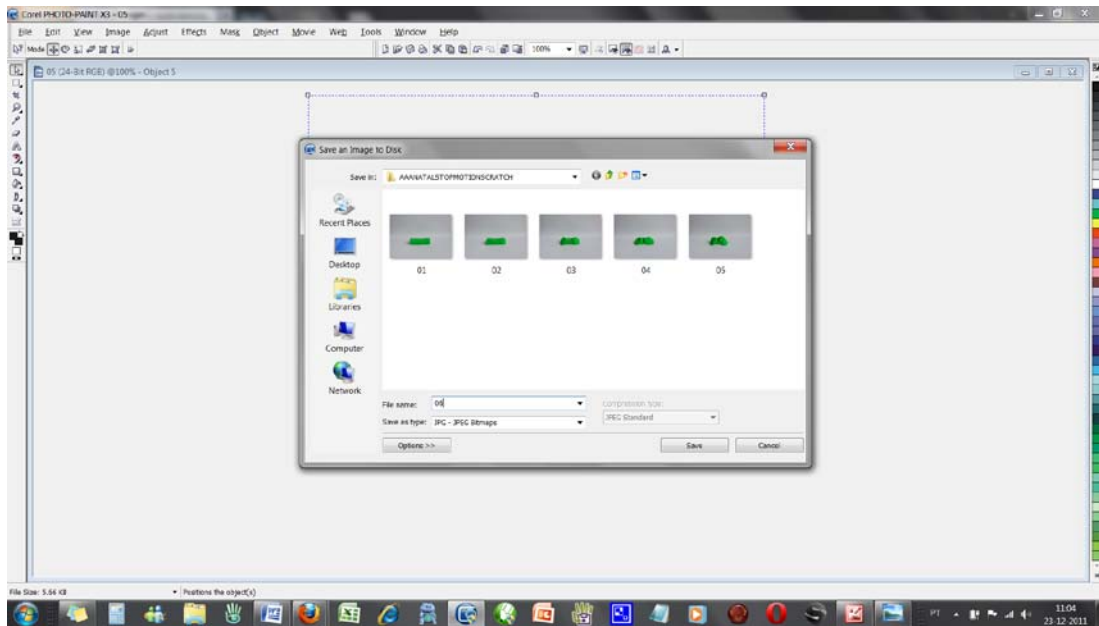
Corel PHOTO-PAINT X3 - 05

File Edit View Image Adjust Effects Mask Object Movie Web Tools Window Help

100%

05 (24-Bit RGB) @100% - Object 5

Save an Image to Disk

Save in: AAANATALSTOPMOTIONSCRATCH

Recent Places

Desktop

Libraries

Computer

Network

01

02

03

04

05

File name: 06

Save as type: JPG - JPEG Bitmaps

Compression type:

JPEG Standard

Options >>

Save

Cancel

File Size: 5.66 KB

Positions the object(s)

PT

11:04
23-12-2011